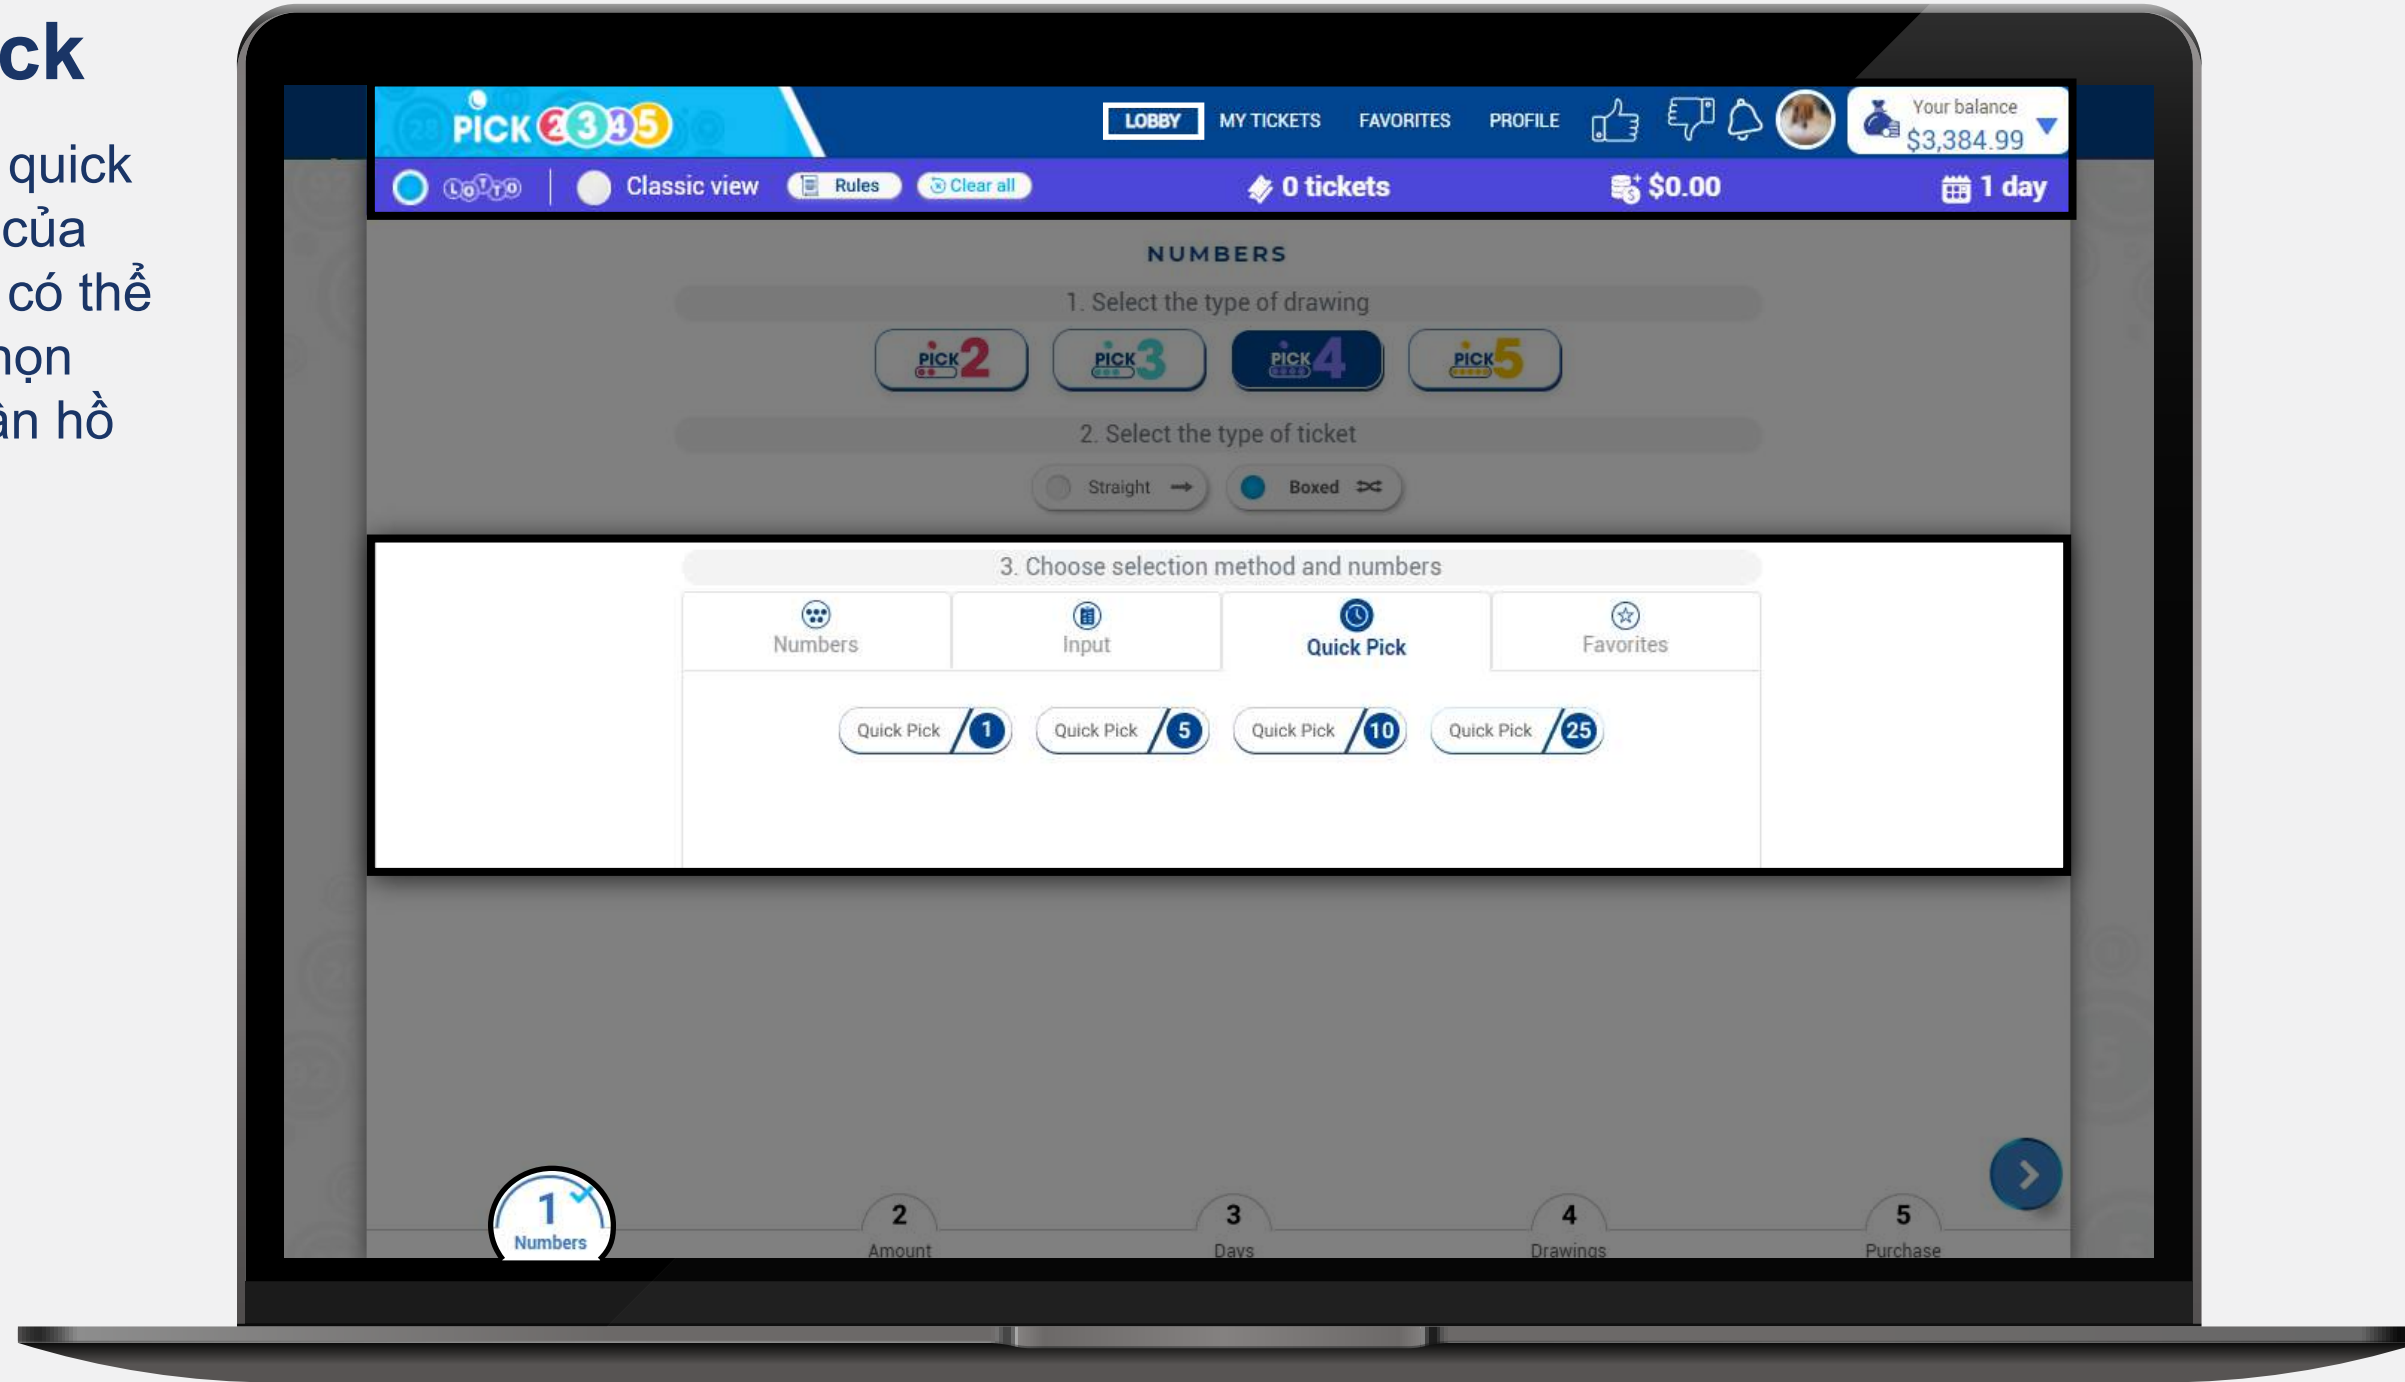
ck

quick
của
có thể
họn
àn hồ

PICK 2345

LOBBY MY TICKETS FAVORITES PROFILE

Your balance
$3,384.99

Classic view Rules Clear all

0 tickets $0.00 1 day

NUMBERS

1. Select the type of drawing

PICK 2 PICK 3 PICK 4 PICK 5

2. Select the type of ticket

Straight Boxed

3. Choose selection method and numbers

Numbers Input Quick Pick Favorites

Quick Pick 1 Quick Pick 5 Quick Pick 10 Quick Pick 25

1 Numbers
2 Amount
3 Days
4 Drawings
5 Purchase